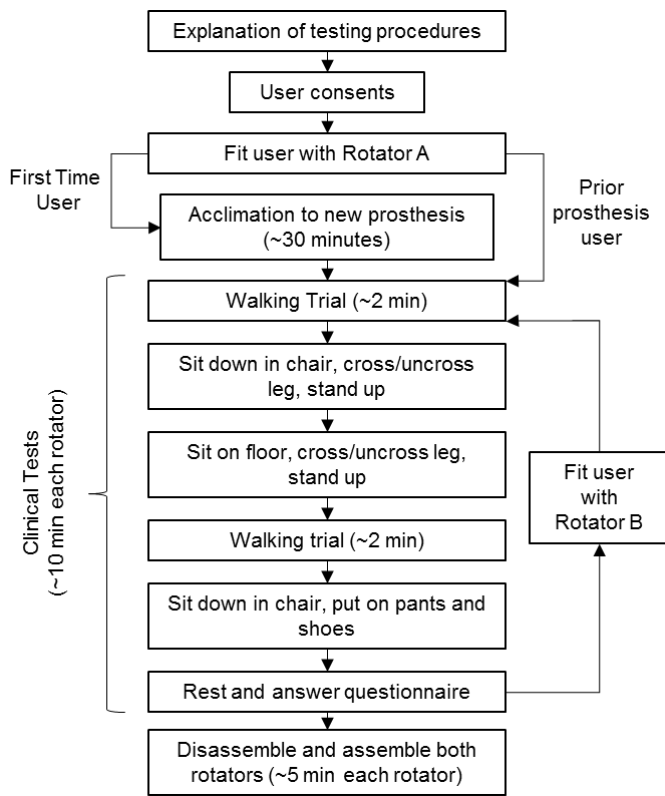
Explanation of testing procedures

User consents

Fit user with Rotator A

First Time User

Prior prosthesis user

Acclimation to new prosthesis (~30 minutes)

Clinical Tests (~10 min each rotator)

Walking Trial (~2 min)

Sit down in chair, cross/uncross leg, stand up

Sit on floor, cross/uncross leg, stand up

Fit user with Rotator B

Walking trial (~2 min)

Sit down in chair, put on pants and shoes

Rest and answer questionnaire

Disassemble and assemble both rotators (~5 min each rotator)